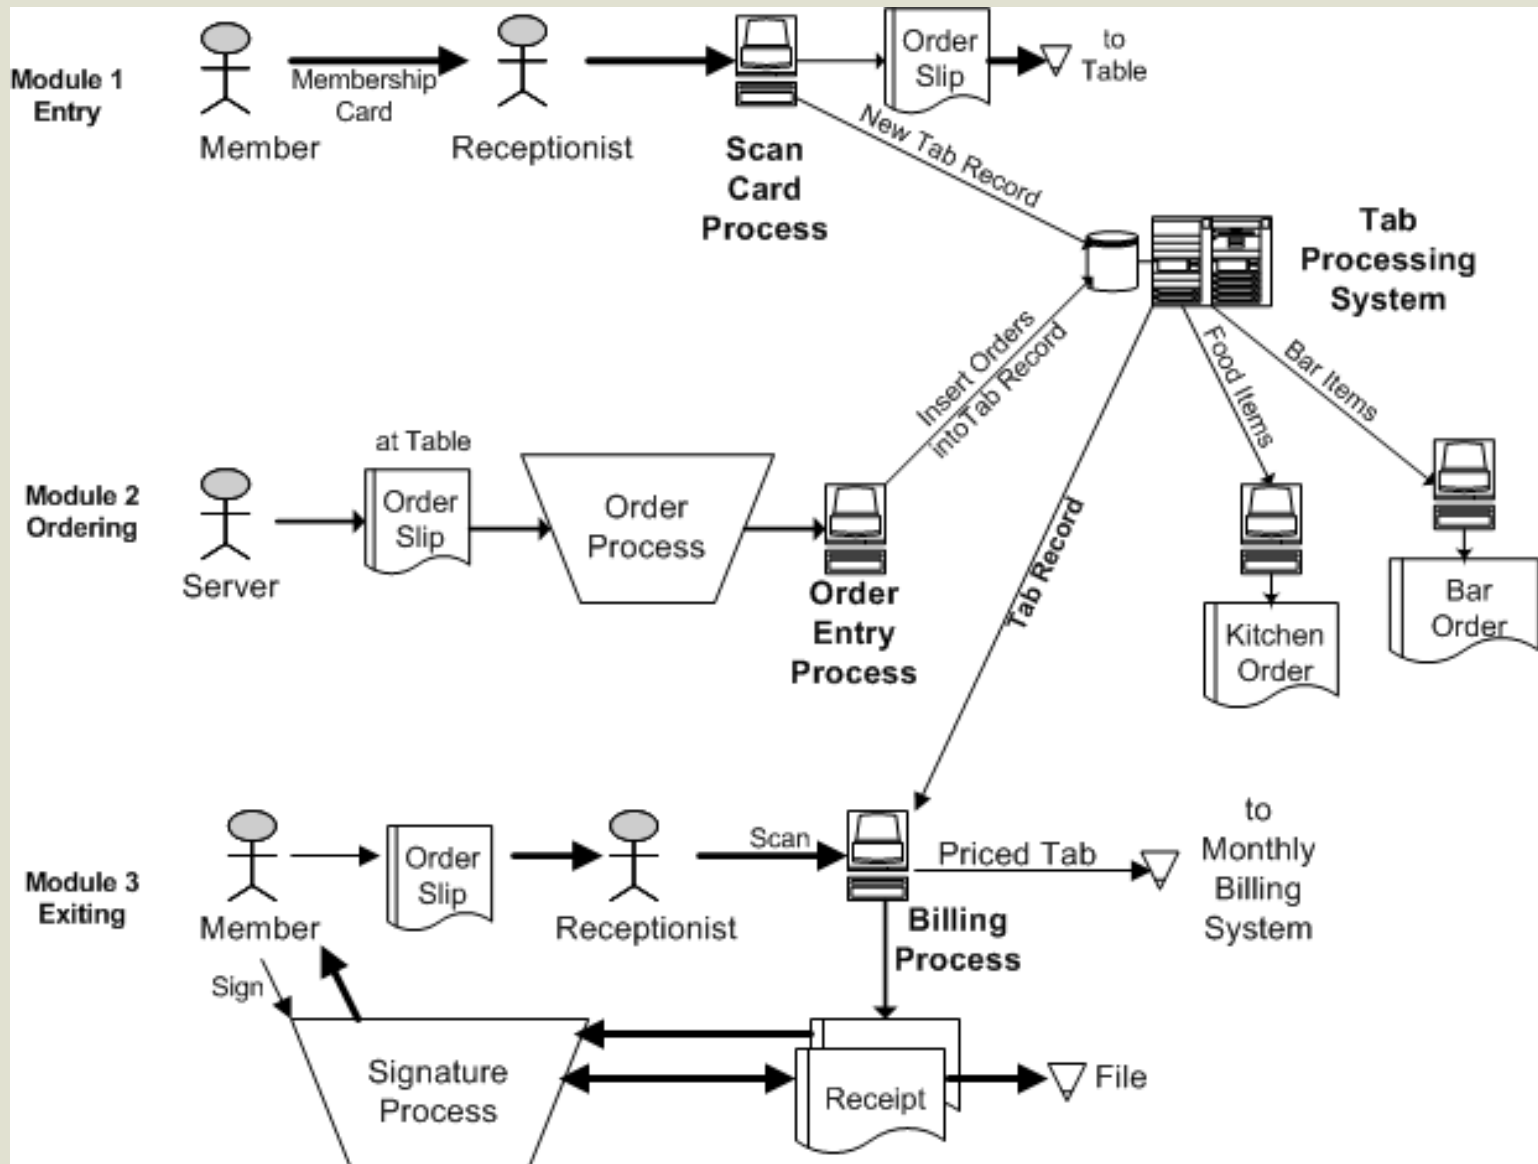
Module 1
Entry

Member

Membership Card

Receptionist

Scan Card Process

Order Slip

to Table

New Tab Record

Tab Processing System

Insert Orders intoTab Record

Food Items

Bar Items

Module 2
Ordering

Server

at Table

Order Slip

Order Process

Order Entry Process

Tab Record

Kitchen Order

Bar Order

Module 3
Exiting

Member

Order Slip

Receptionist

Scan

Priced Tab

to Monthly Billing System

Billing Process

Sign

Signature Process

Receipt

File